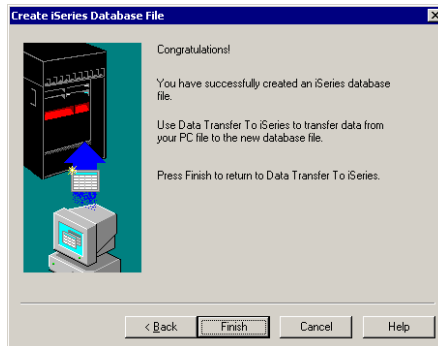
Create iSeries Database File

Congratulations!

You have successfully created an iSeries database file.

Use Data Transfer To iSeries to transfer data from your PC file to the new database file.

Press Finish to return to Data Transfer To iSeries.

< Back
Finish
Cancel
Help